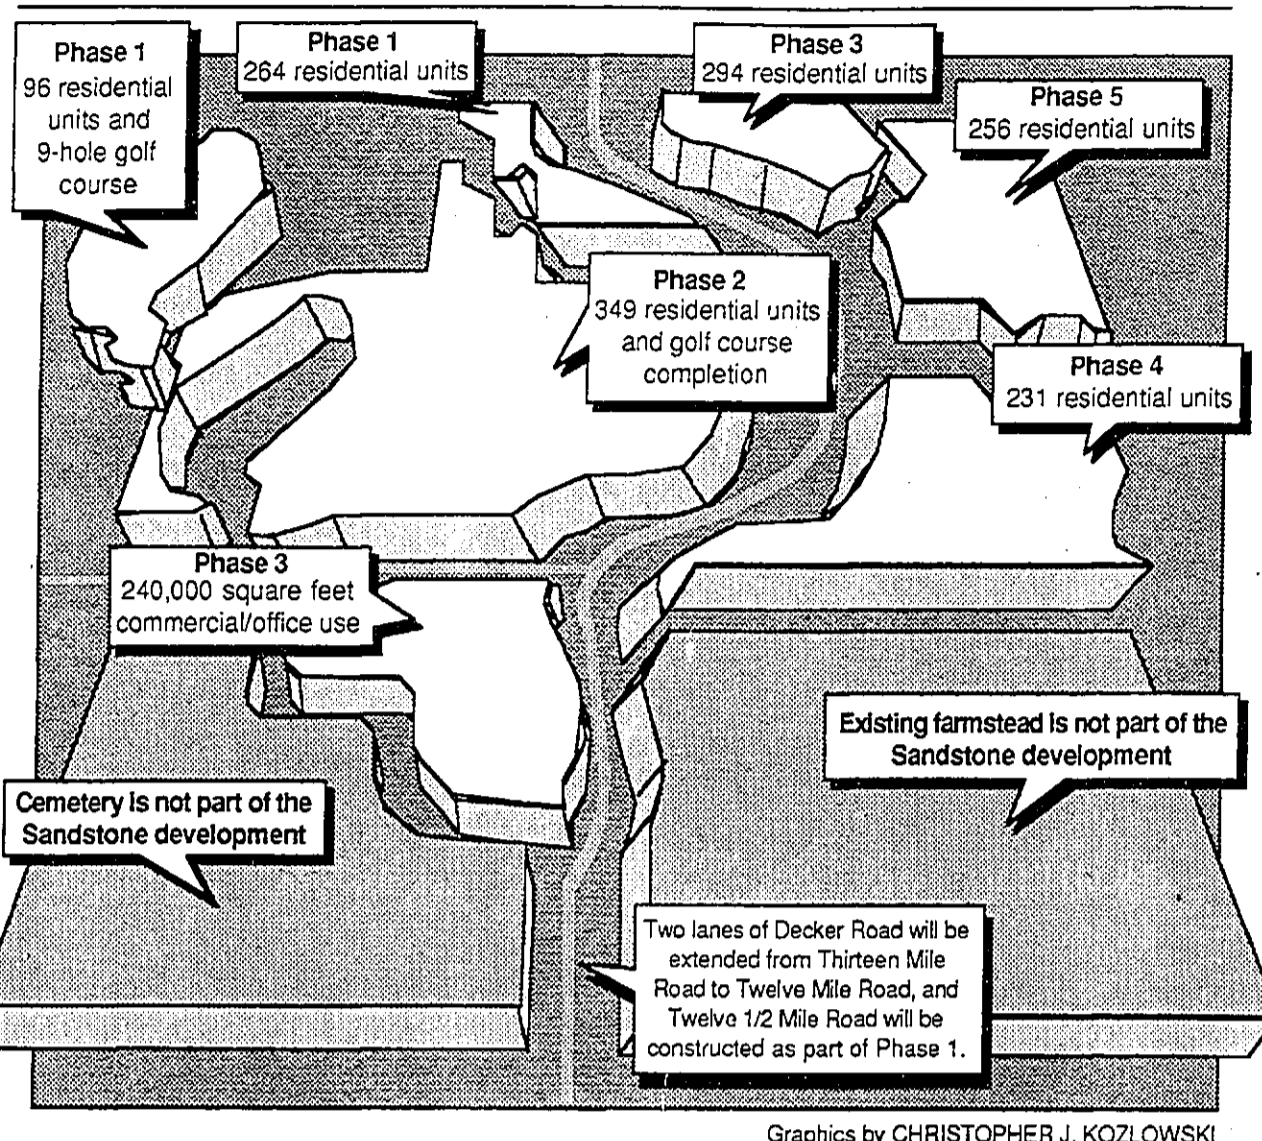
Phase 1
96 residential units and 9-hole golf course

Phase 1
264 residential units

Phase 3
294 residential units

Phase 5
256 residential units

Phase 2
349 residential units and golf course completion

Phase 4
231 residential units

Phase 3
240,000 square feet commercial/office use

Existing farmstead is not part of the Sandstone development

Cemetery is not part of the Sandstone development

Two lanes of Decker Road will be extended from Thirteen Mile Road to Twelve Mile Road, and Twelve 1/2 Mile Road will be constructed as part of Phase 1.

Graphics by CHRISTOPHER J. KOZLOWSKI